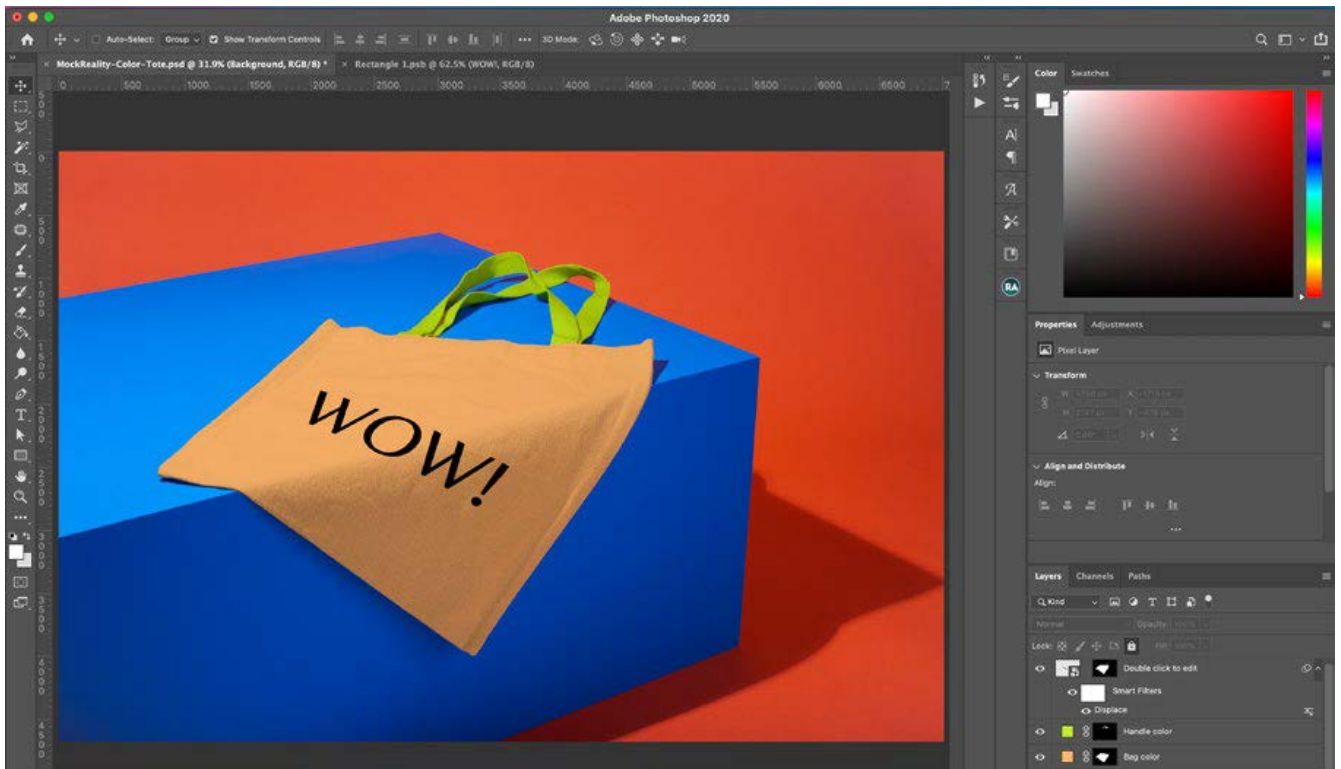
Adobe Photoshop 2020

Auto-Select: Group Show Transform Controls 3D Mode:

MockReality-Color-Tote.psd @ 31.9% (Background, RGB/8) * × Rectangle 1.psb @ 62.5% (WOW!, RGB/8)

0 500 1000 1500 2000 2500 3000 3500 4000 4500 5000 5500 6000 6500

WOW!

Color Swatches

Properties Adjustments

Pixel Layer

Transform

W H X Y

Align and Distribute

Align:

Layers Channels Paths

Q Kind

Normal Opacity:

Lock: Fill:

Double click to edit

Smart Filters

Displace

Handle color

Bag color